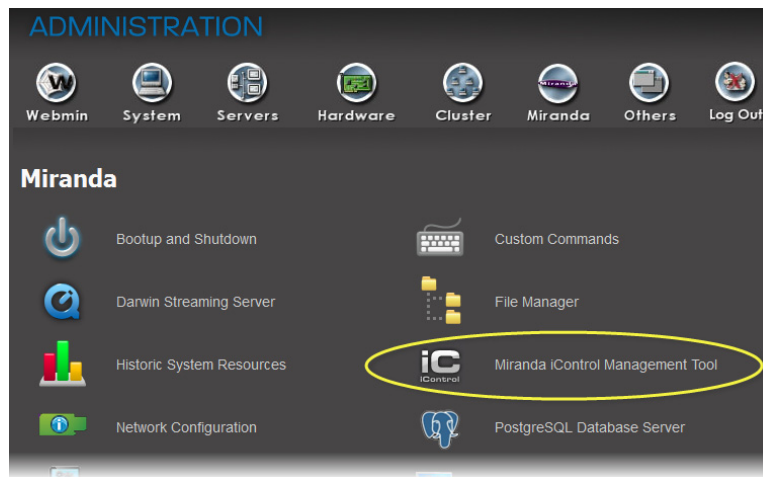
ADMINISTRATION

Webmin System Servers Hardware Cluster Miranda Others Log Out

Miranda

Bootup and Shutdown

Custom Commands

Darwin Streaming Server

File Manager

Historic System Resources

iC iControl

Miranda iControl Management Tool

Network Configuration

PostgreSQL Database Server